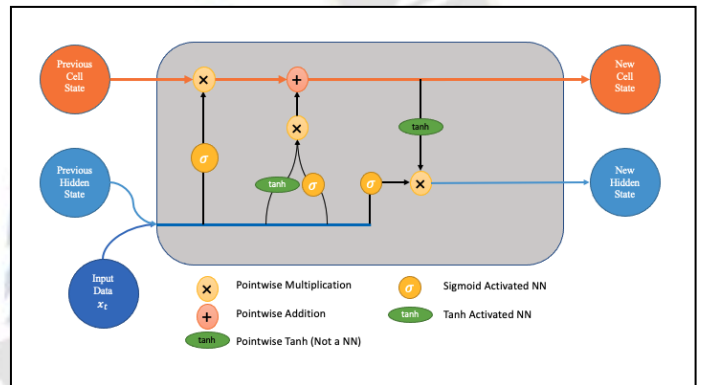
Previous Cell State

×

+

New Cell State

tanh

×

σ

tanh

σ

σ

×

Previous Hidden State

New Hidden State

Input Data $x_t$

× Pointwise Multiplication

σ Sigmoid Activated NN

+ Pointwise Addition

tanh Tanh Activated NN

tanh Pointwise Tanh (Not a NN)